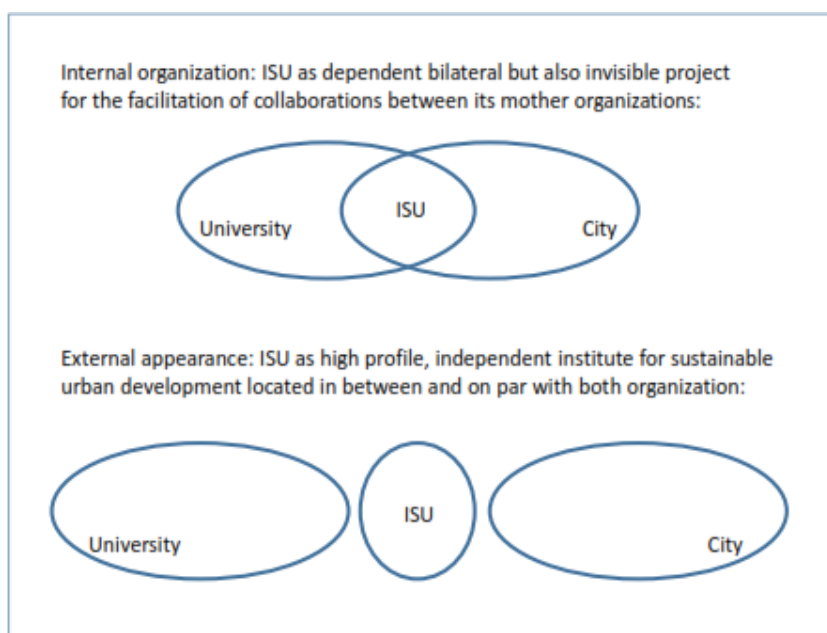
Internal organization: ISU as dependent bilateral but also invisible project for the facilitation of collaborations between its mother organizations:

University

ISU

City

External appearance: ISU as high profile, independent institute for sustainable urban development located in between and on par with both organization:

University

ISU

City